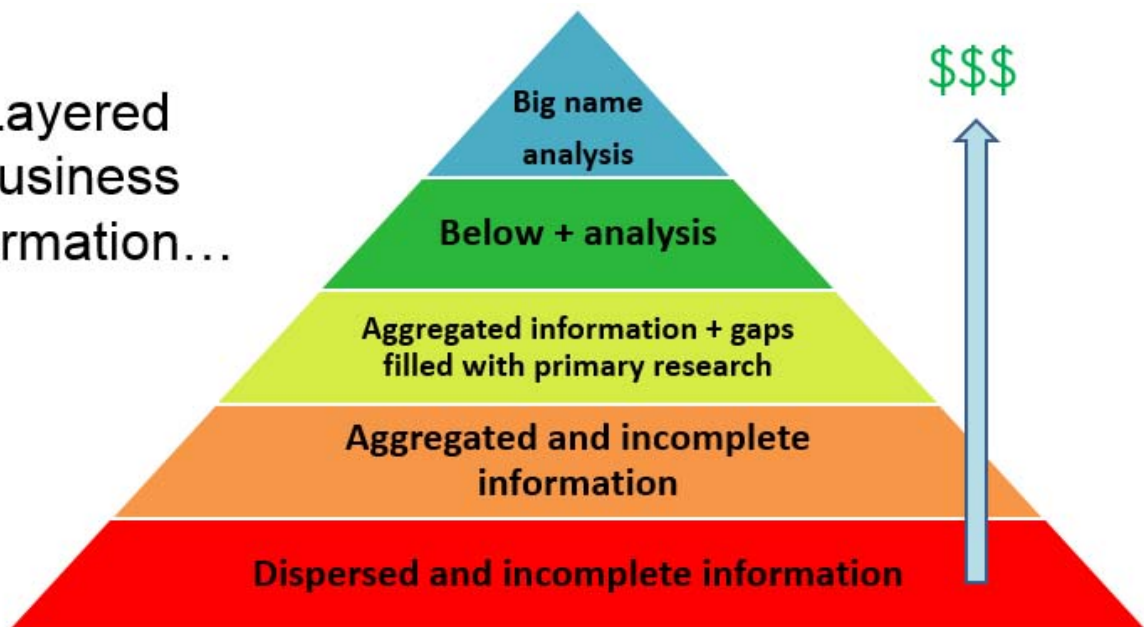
ayered
usiness
rmation…

Big name analysis

Below + analysis

Aggregated information + gaps filled with primary research

Aggregated and incomplete information

Dispersed and incomplete information

$$$